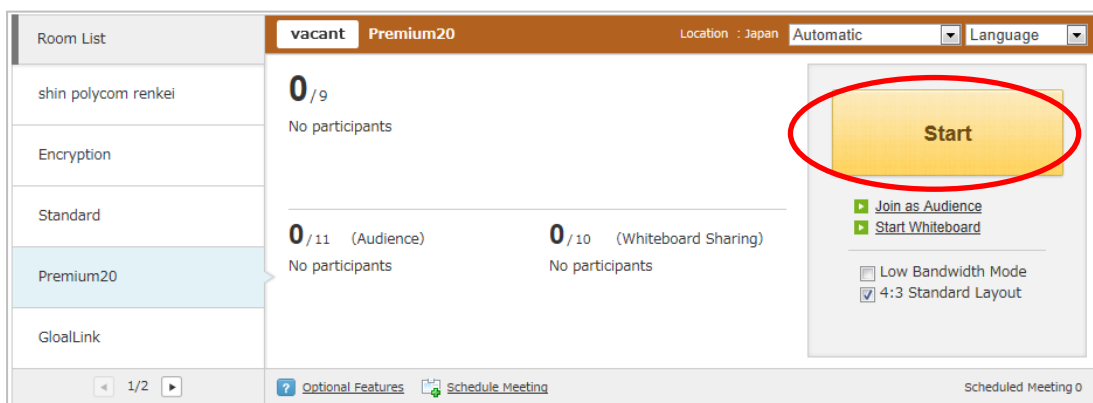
Room List

shin polycom renkei

Encryption

Standard

Premium20

GloalLink

1/2

vacant Premium20

Location : Japan Automatic Language

0/9
No participants

Start

Join as Audience
Start Whiteboard

0/11 (Audience)
No participants

0/10 (Whiteboard Sharing)
No participants

Low Bandwidth Mode
4:3 Standard Layout

Optional Features Schedule Meeting Scheduled Meeting 0